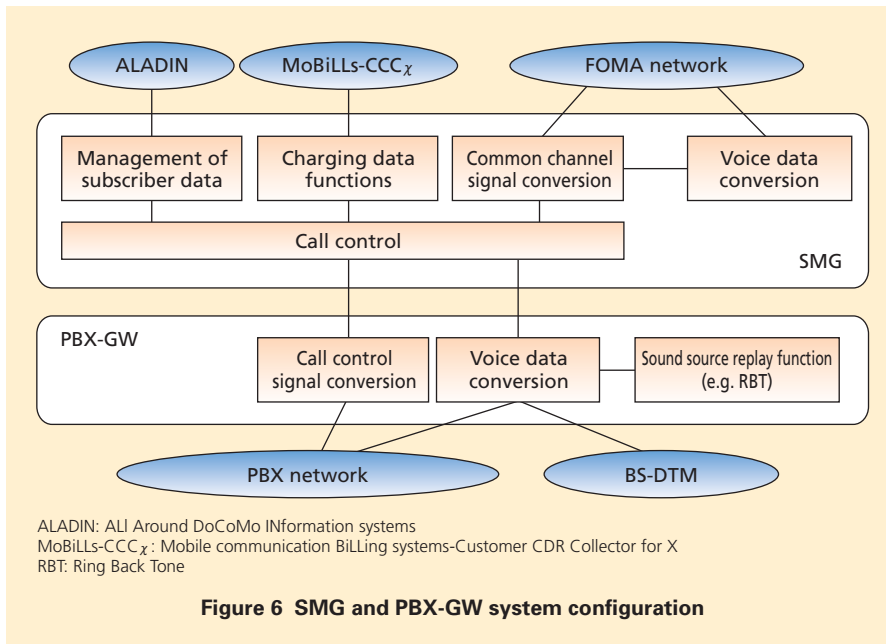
ALADIN

MoBiLLs-CCC$\chi$

FOMA network

Management of subscriber data

Charging data functions

Common channel signal conversion

Voice data conversion

Call control

SMG

PBX-GW

Call control signal conversion

Voice data conversion

Sound source replay function (e.g. RBT)

PBX network

BS-DTM

ALADIN: ALl Around DoCoMo INformation systems
MoBiLLs-CCC$\chi$: Mobile communication BiLLing systems-Customer CDR Collector for X
RBT: Ring Back Tone

Figure 6 SMG and PBX-GW system configuration